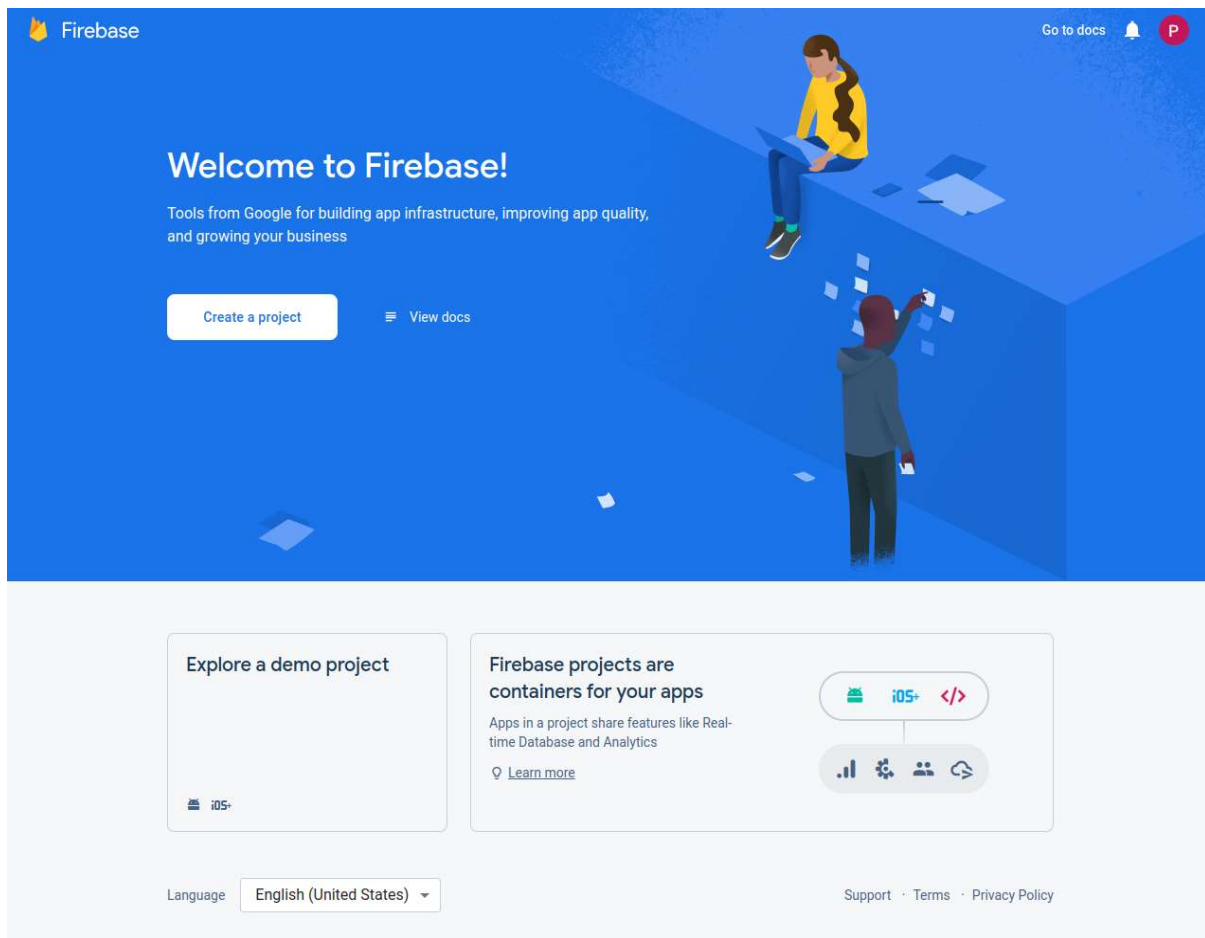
Firebase

Go to docs

P

Welcome to Firebase!

Tools from Google for building app infrastructure, improving app quality, and growing your business

Create a project

View docs

Explore a demo project

iOS+

Firebase projects are containers for your apps

Apps in a project share features like Real-time Database and Analytics

Learn more

iOS+ </>

Language English (United States)

Support · Terms · Privacy Policy